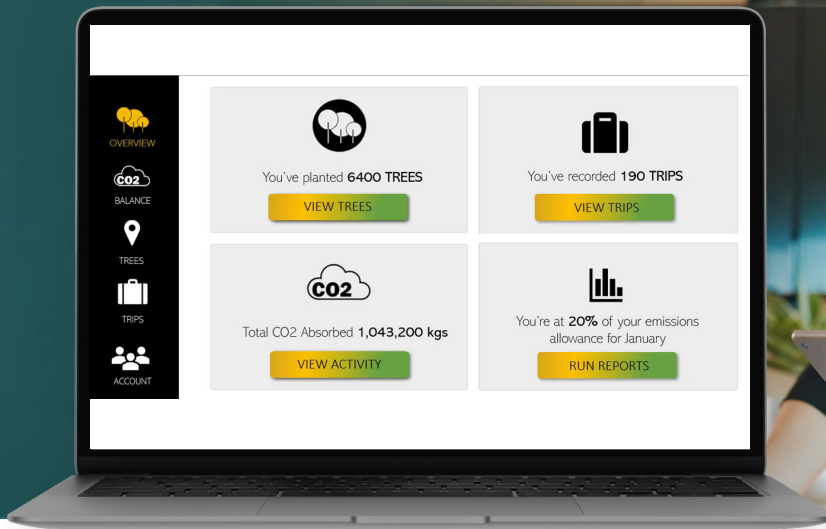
OVERVIEW

CO2

BALANCE

TREES

TRIPS

ACCOUNT

You've planted **6400 TREES**

VIEW TREES

You've recorded **190 TRIPS**

VIEW TRIPS

CO2

Total CO2 Absorbed **1,043,200 kgs**

VIEW ACTIVITY

You're at **20%** of your emissions allowance for January

RUN REPORTS